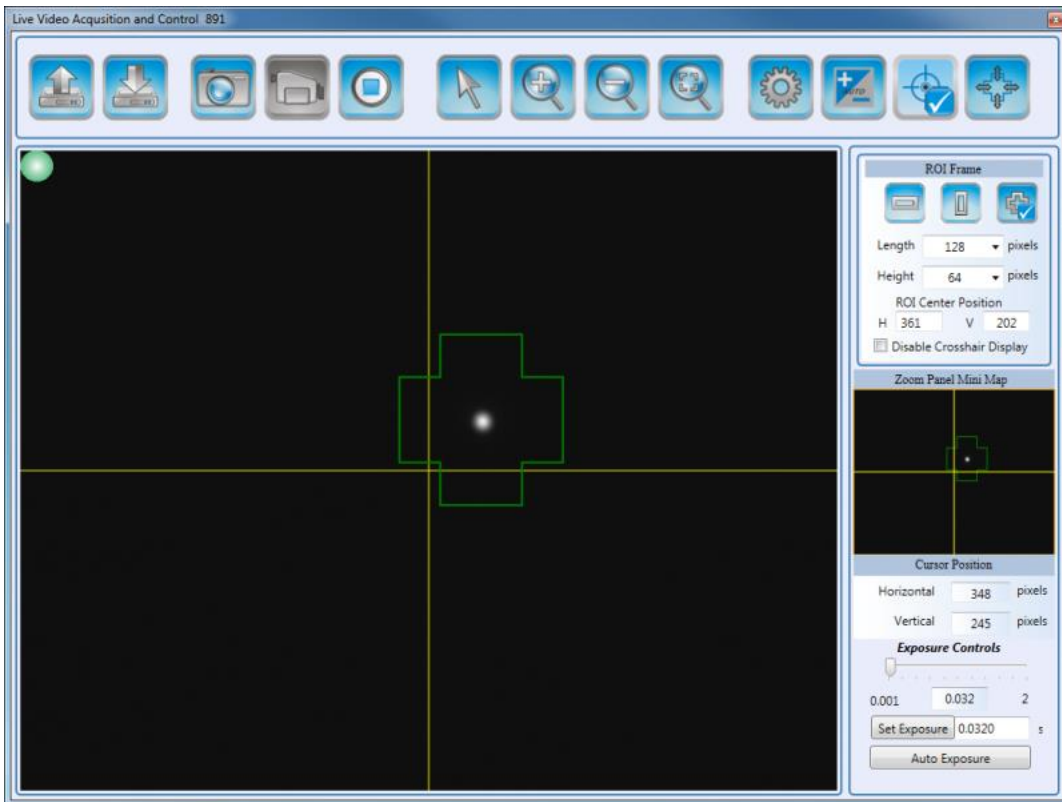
Live Video Acqusition and Control 891

ROI Frame

Length 128 pixels

Height 64 pixels

ROI Center Position

H 361 V 202

Disable Crosshair Display

Zoom Panel Mini Map

Cursor Position

Horizontal 348 pixels

Vertical 245 pixels

Exposure Controls

0.001 0.032 2

Set Exposure 0.0320 s

Auto Exposure